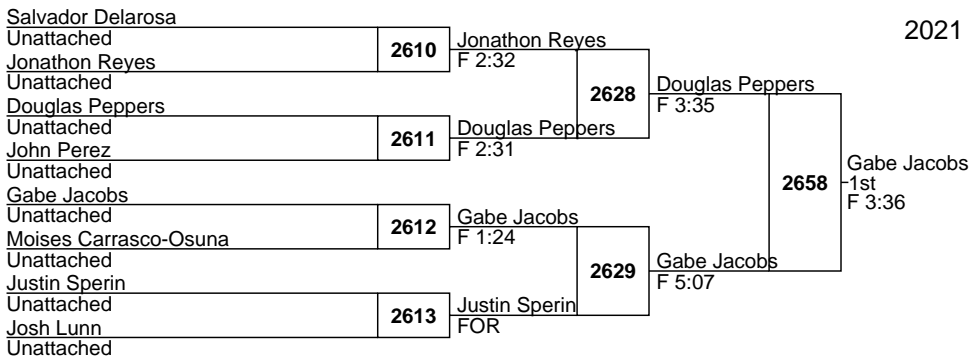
2021

Salvador Delarosa
Unattached
Jonathon Reyes
Unattached
2610
Jonathon Reyes
F 2:32

Douglas Peppers
Unattached
John Perez
Unattached
2611
Douglas Peppers
F 2:31

2628
Douglas Peppers
F 3:35

Gabe Jacobs
Unattached
Moises Carrasco-Osuna
Unattached
2612
Gabe Jacobs
F 1:24

Justin Sperin
Unattached
Josh Lunn
Unattached
2613
Justin Sperin
FOR

2629
Gabe Jacobs
F 5:07

2658
Gabe Jacobs
1st
F 3:36